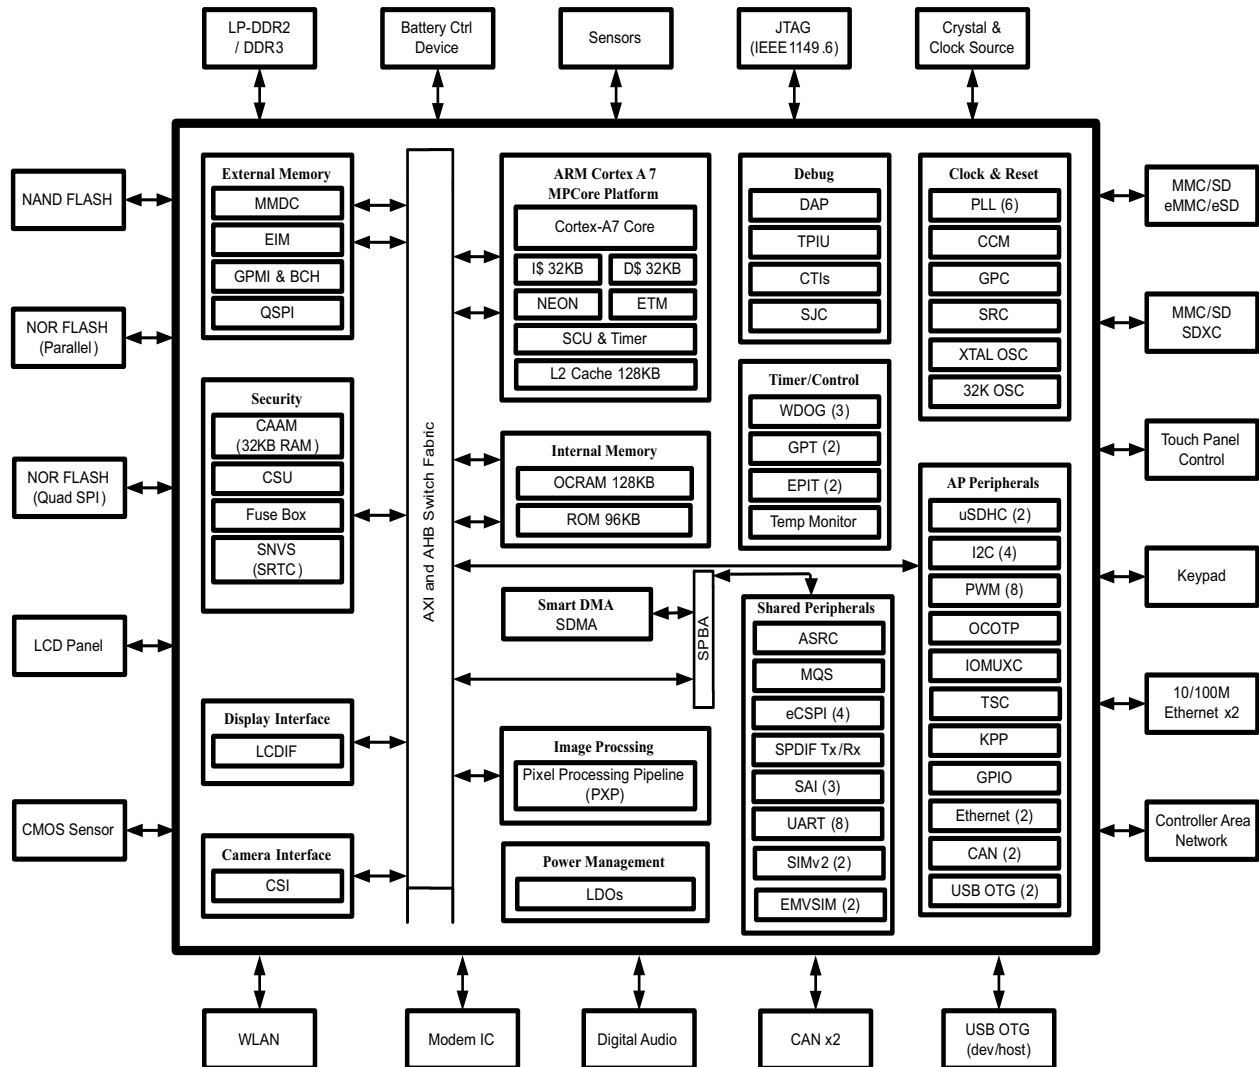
LP-DDR2 / DDR3

Battery Ctrl Device

Sensors

JTAG (IEEE1149.6)

Crystal & Clock Source

NAND FLASH

NOR FLASH (Parallel)

NOR FLASH (Quad SPI)

LCD Panel

CMOS Sensor

External Memory
MMDC
EIM
GPMI & BCH
QSPI

Security
CAAM (32KB RAM)
CSU
Fuse Box
SNVS (SRTC)

Display Interface
LCDIF

Camera Interface
CSI

AXI and AHB Switch Fabric

ARM Cortex A 7 MPCore Platform
Cortex-A7 Core
I$ 32KB
D$ 32KB
NEON
ETM
SCU & Timer
L2 Cache 128KB

Internal Memory
OCRAM 128KB
ROM 96KB

Smart DMA
SDMA

SPBA

Image Procssing
Pixel Processing Pipeline (PXP)

Power Management
LDOs

Debug
DAP
TPIU
CTIs
SJC

Timer/Control
WDOG (3)
GPT (2)
EPIT (2)
Temp Monitor

Shared Peripherals
ASRC
MQS
eCSPI (4)
SPDIF Tx/Rx
SAI (3)
UART (8)
SIMv2 (2)
EMVSIM (2)

Clock & Reset
PLL (6)
CCM
GPC
SRC
XTAL OSC
32K OSC

AP Peripherals
uSDHC (2)
I2C (4)
PWM (8)
OCOTP
IOMUXC
TSC
KPP
GPIO
Ethernet (2)
CAN (2)
USB OTG (2)

MMC/SD eMMC/eSD

MMC/SD SDXC

Touch Panel Control

Keypad

10/100M Ethernet x2

Controller Area Network

WLAN

Modem IC

Digital Audio

CAN x2

USB OTG (dev/host)